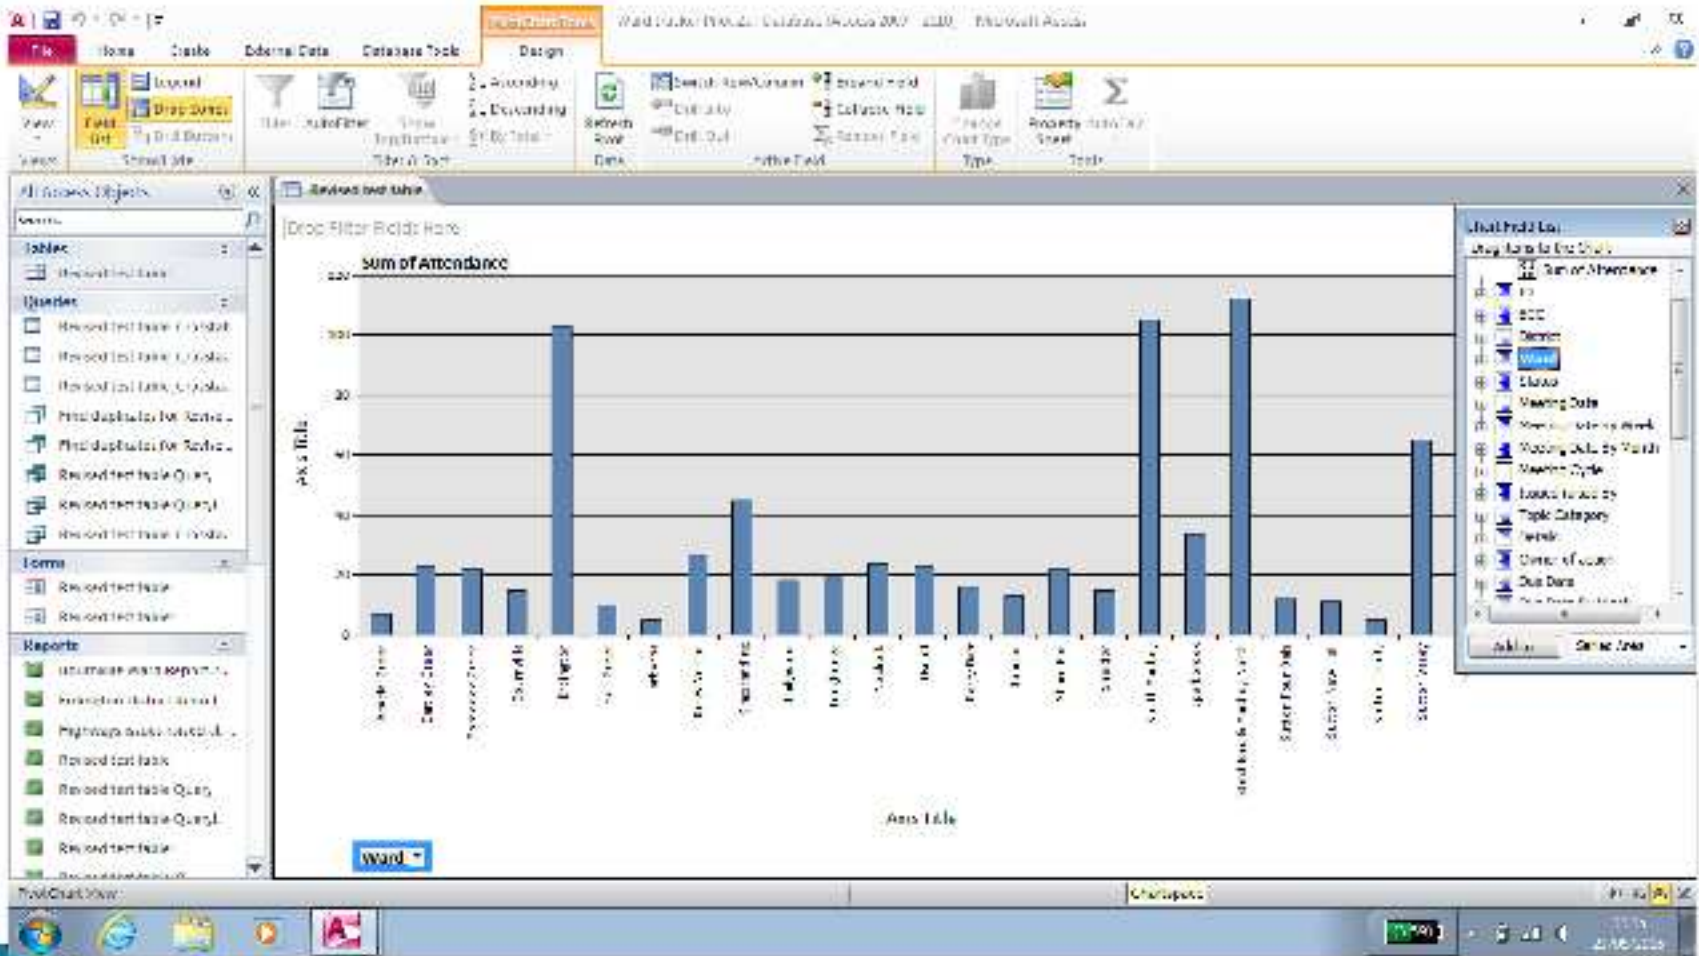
File Home Create External Data Database Tools Design

Ward Tracker Process : Database (Access 2007 - 2010) - Microsoft Access

View
Views
Field List
Legend
Drop Zones
Drill Buttons
Show/Hide
Filter AutoFilter
Ascending
Descending
By Total
Filter & Sort
Refresh Pivot
Data
Switch Row/Column
Expand Field
Collapse Field
Drill Out
Active Field
Change Chart Type
Type
Property Sheet
AutoCalc
Tools

All Access Objects
Search...
Tables
Revised test table
Queries
Revised test table Crosstab
Revised test table Crosstab
Revised test table Crosstab
Find duplicates for Revised
Find duplicates for Revised
Revised test table Query
Revised test table Query1
Revised test table Crosstab
Forms
Revised test table
Revised test table
Reports
Revised test table Query
Revised test table Query1
Revised test table

Revised test table
Drop Filter Fields Here
Sum of Attendance
0
20
40
60
80
100
Axis Title
Axis Title
Ward

Chart Field List
Drag items to the Chart
Sum of Attendance
ID
District
Ward
Status
Meeting Date
Meeting Date by Week
Meeting Date by Month
Meeting Cycle
Topic Category
Details
Due Date
Add to
Series Area

PivotChart View
Chartspace